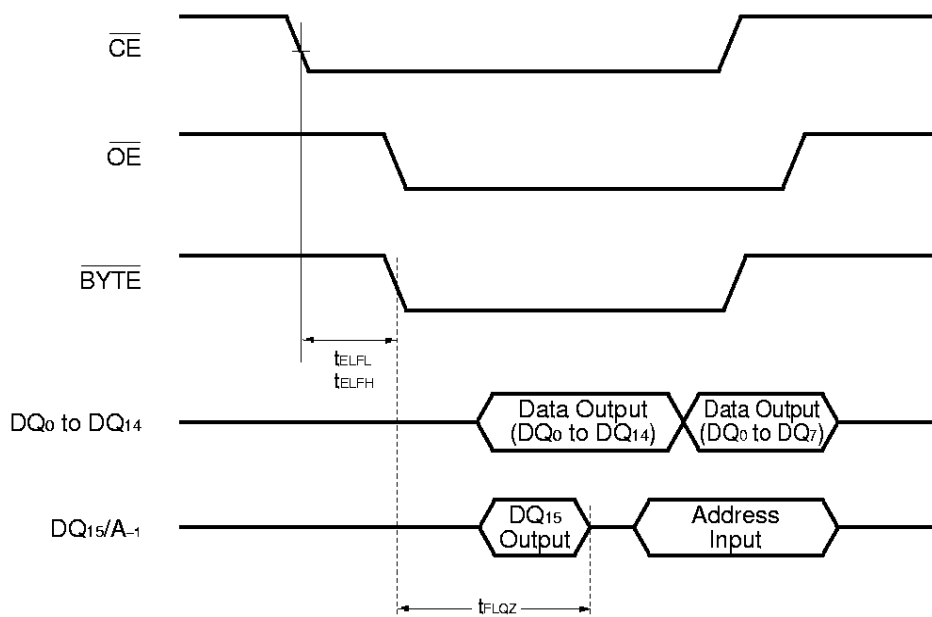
$\overline{CE}$

$\overline{OE}$

$\overline{BYTE}$

$t_{ELFL}$
$t_{ELFH}$

$DQ_0$ to $DQ_{14}$

Data Output ($DQ_0$ to $DQ_{14}$)

Data Output ($DQ_0$ to $DQ_7$)

$DQ_{15}/A_{-1}$

$DQ_{15}$ Output

Address Input

$t_{FLQZ}$